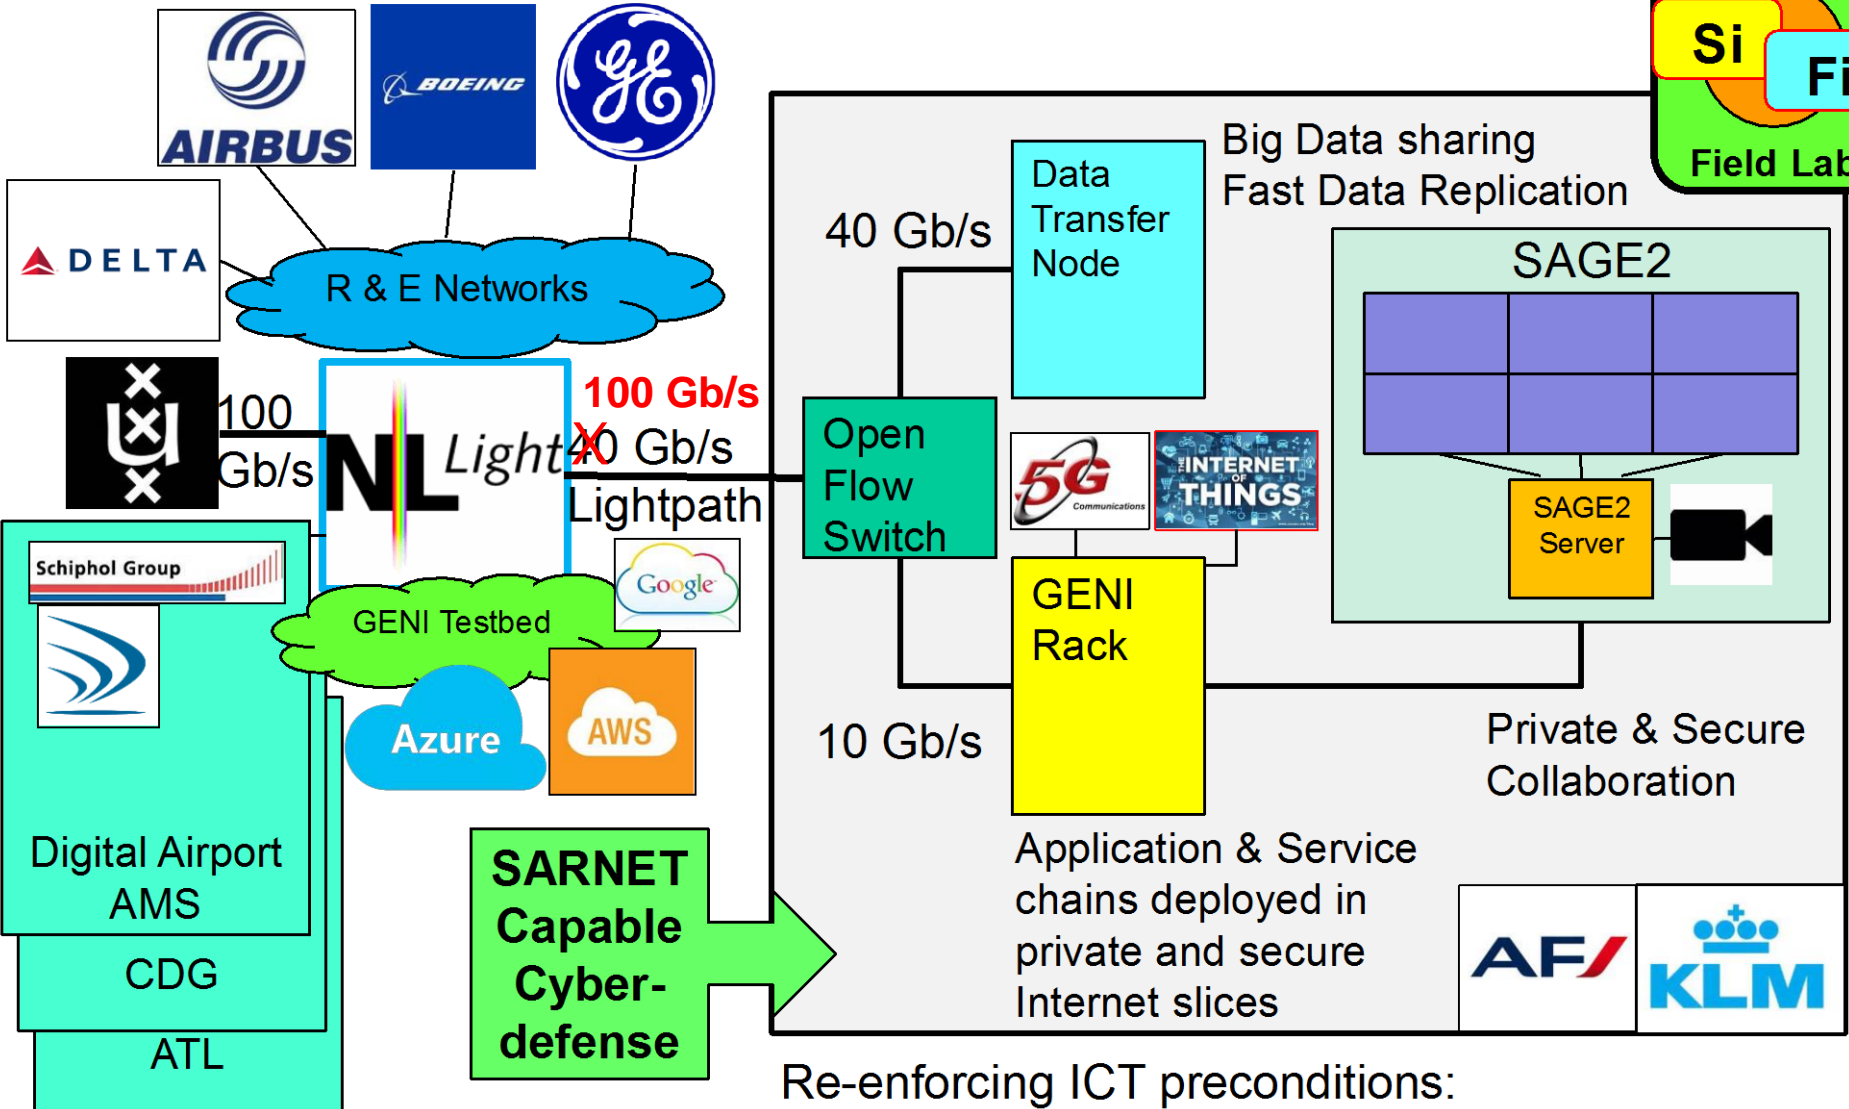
AIRBUS

BOEING

DELTA

R & E Networks

100 Gb/s

NL Light

100 Gb/s

40 Gb/s

Lightpath

Schiphol Group

GENI Testbed

Google

Azure

AWS

Digital Airport AMS

CDG

ATL

SARNET Capable Cyber-defense

40 Gb/s

Data Transfer Node

Big Data sharing
Fast Data Replication

Si

Fi

Field Lab

SAGE2

Open Flow Switch

5G Communications

INTERNET OF THINGS

SAGE2 Server

GENI Rack

10 Gb/s

Private & Secure Collaboration

Application & Service chains deployed in private and secure Internet slices

AF

KLM

Re-enforcing ICT preconditions: